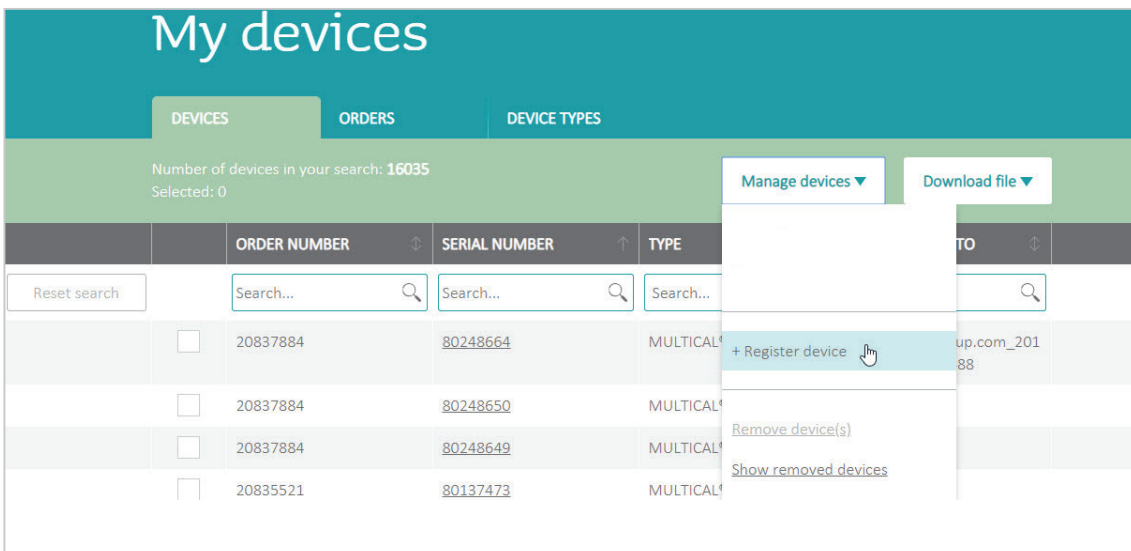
My devices

DEVICES ORDERS DEVICE TYPES

Number of devices in your search: **16035**
Selected: 0

Manage devices ▼

Download file ▼

| | ORDER NUMBER | SERIAL NUMBER | TYPE | TO |
|---|---|---|---|---|
| Reset search | Search... | Search... | Search... | |
| | 20837884 | 80248664 | MULTICAL® | up.com_201 88 |
| | 20837884 | 80248650 | MULTICAL® | |
| | 20837884 | 80248649 | MULTICAL® | |
| | 20835521 | 80137473 | MULTICAL® | |

+ Register device

Remove device(s)

Show removed devices